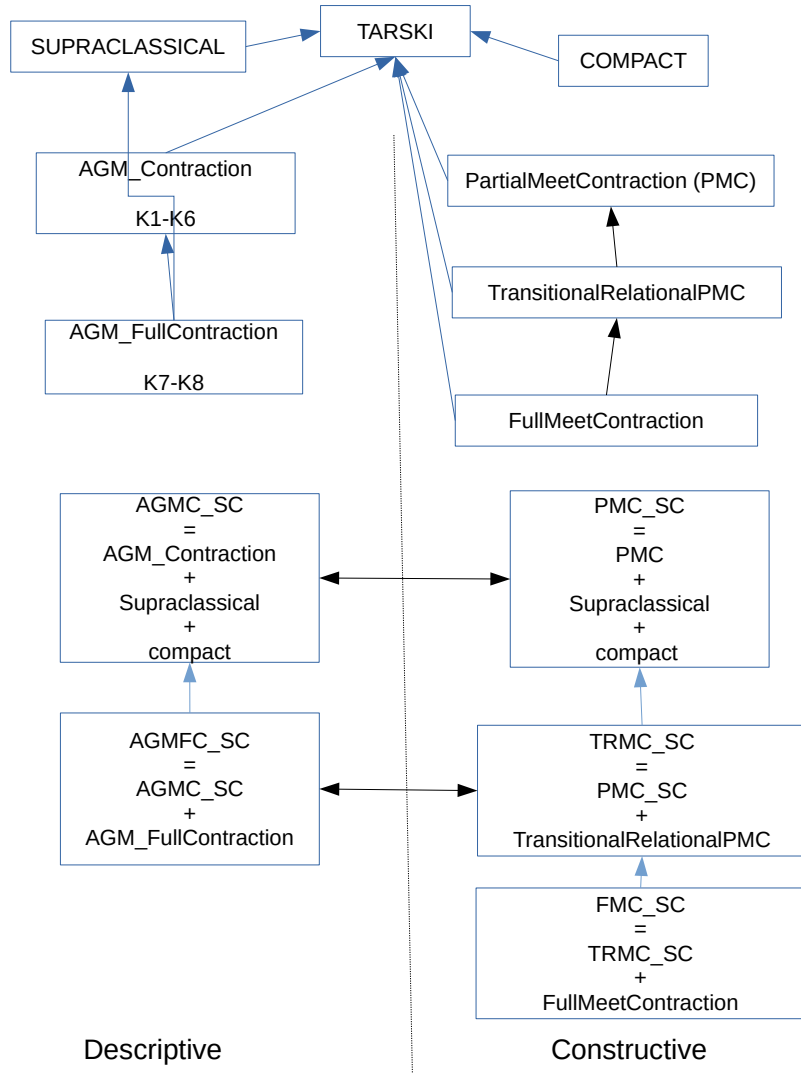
SUPRACLASSICAL

TARSKI

COMPACT

AGM_Contraction

K1-K6

AGM_FullContraction

K7-K8

PartialMeetContraction (PMC)

TransitionalRelationalPMC

FullMeetContraction

AGMC_SC
=
AGM_Contraction
+
Supraclassical
+
compact

PMC_SC
=
PMC
+
Supraclassical
+
compact

AGMFC_SC
=
AGMC_SC
+
AGM_FullContraction

TRMC_SC
=
PMC_SC
+
TransitionalRelationalPMC

FMC_SC
=
TRMC_SC
+
FullMeetContraction

Descriptive

Constructive